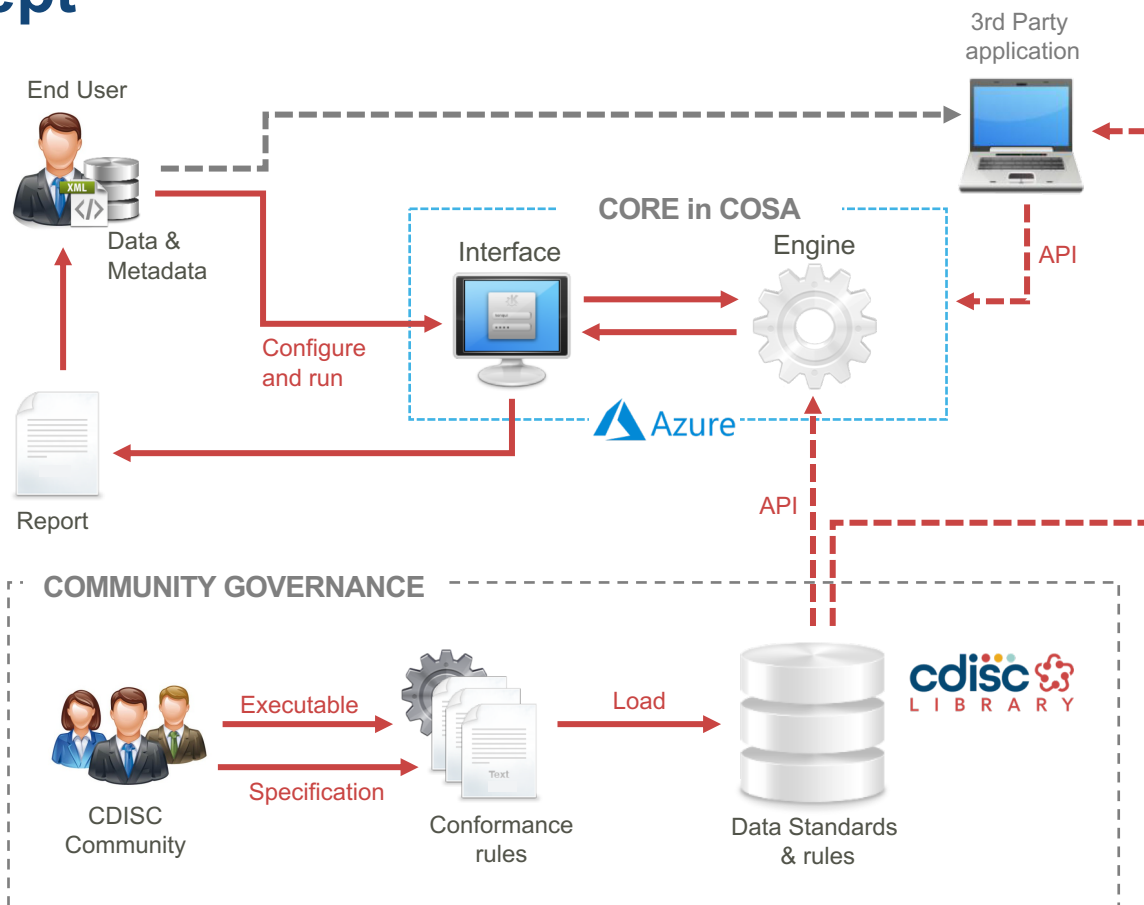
ept

3rd Party application

End User

XML

Data & Metadata

CORE in COSA

Interface

Engine

API

Configure and run

Azure

Report

API

COMMUNITY GOVERNANCE

cdisc LIBRARY

Executable

Load

Specification

Text

CDISC Community

Conformance rules

Data Standards & rules